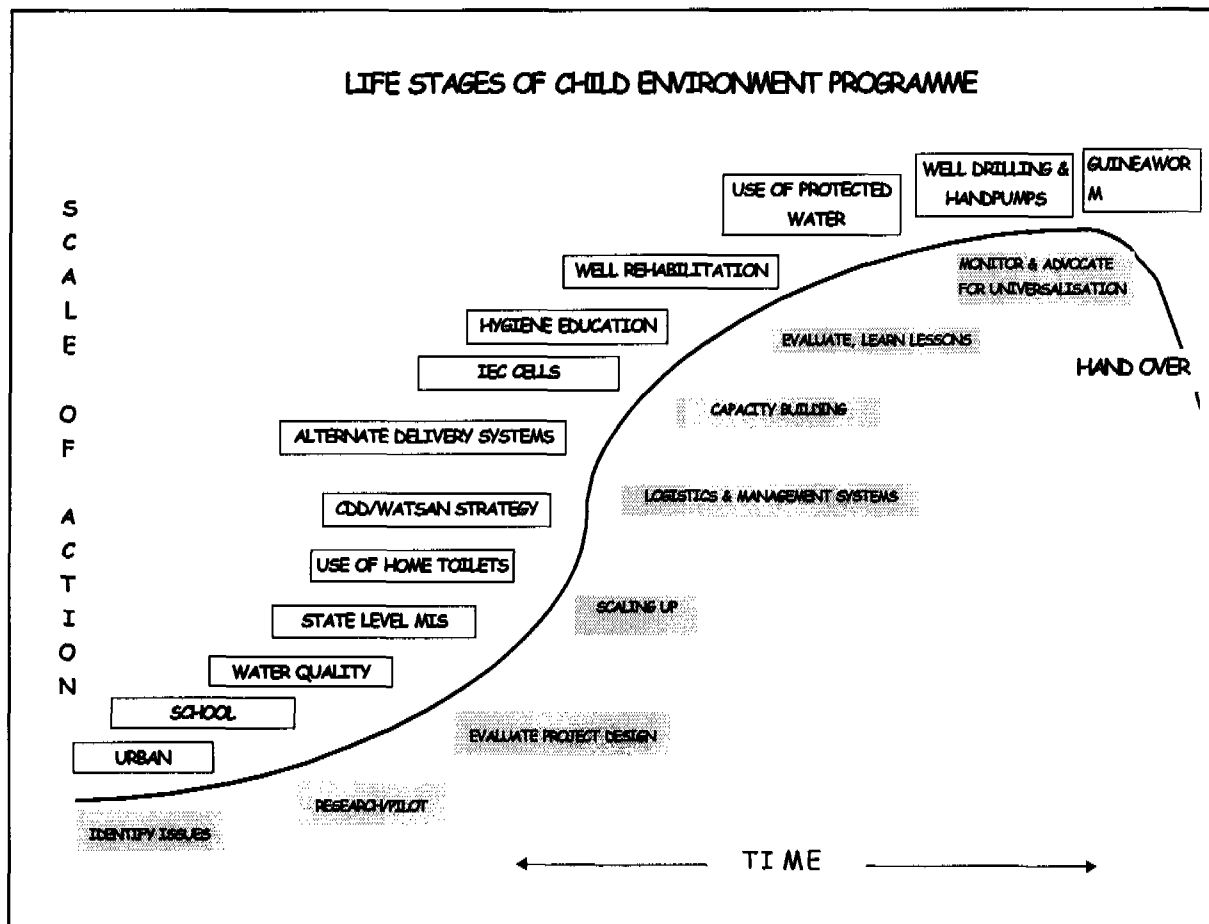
LIFE STAGES OF CHILD ENVIRONMENT PROGRAMME

SCALE OF ACTION

GUINEAWORM

WELL DRILLING & HANDPUMPS

USE OF PROTECTED WATER

WELL REHABILITATION

HYGIENE EDUCATION

IEC CELLS

ALTERNATE DELIVERY SYSTEMS

CDD/WATSAN STRATEGY

USE OF HOME TOILETS

STATE LEVEL MIS

WATER QUALITY

SCHOOL

URBAN

MONITOR & ADVOCATE FOR UNIVERSALISATION

EVALUATE, LEARN LESSONS

HAND OVER

CAPACITY BUILDING

LOGISTICS & MANAGEMENT SYSTEMS

SCALING UP

EVALUATE PROJECT DESIGN

RESEARCH/PILOT

IDENTIFY ISSUES

TIME